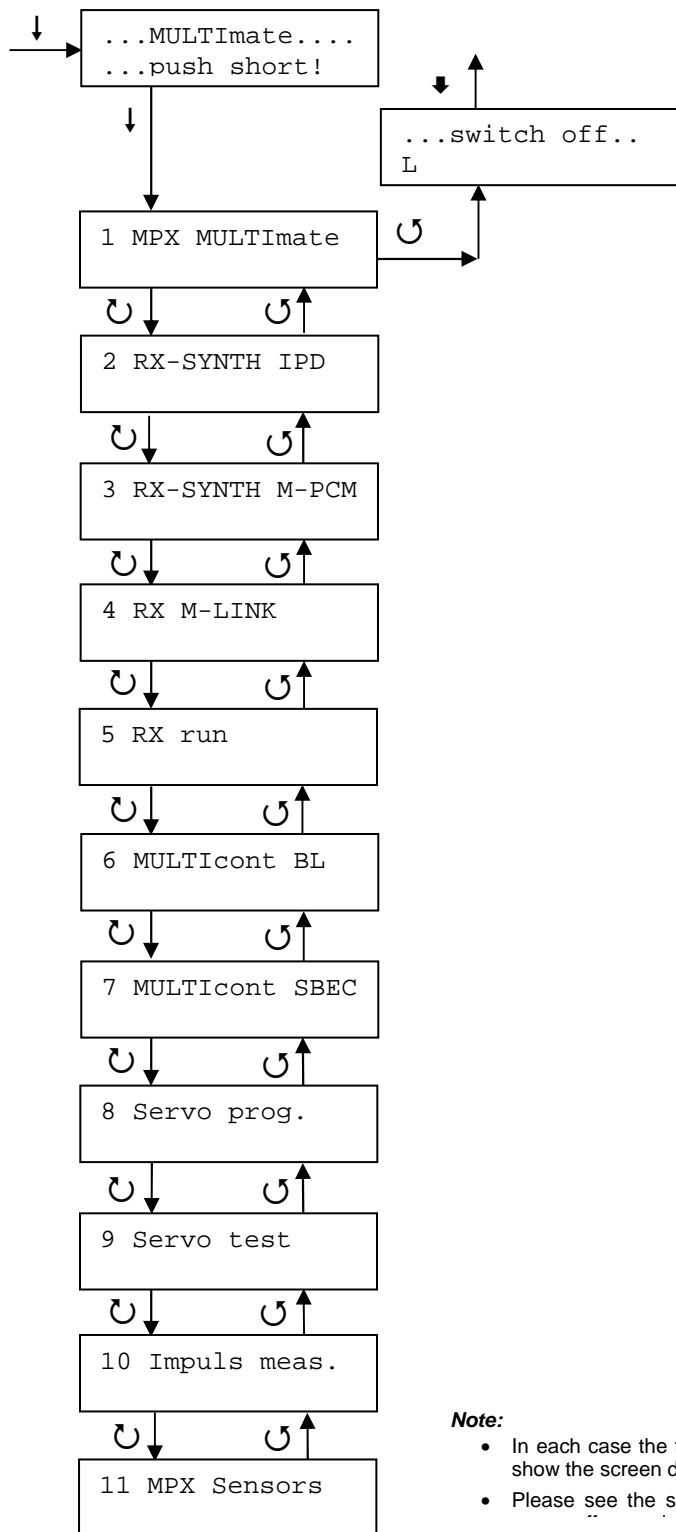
...MULTImate....
...push short!

...switch off..
L

1 MPX MULTImate

2 RX-SYNTH IPD

3 RX-SYNTH M-PCM

4 RX M-LINK

5 RX run

6 MULTIcont BL

7 MULTIcont SBEC

8 Servo prog.

9 Servo test

10 Impuls meas.

11 MPX Sensors

**Note:**

- In each case the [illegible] show the screen d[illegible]
- Please see the s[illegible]